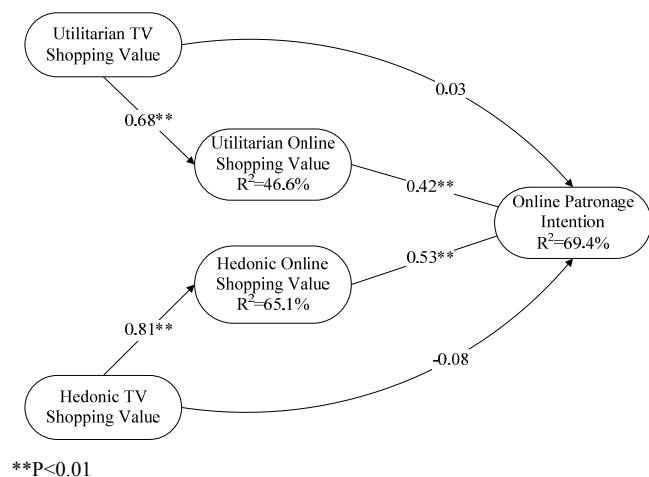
Utilitarian TV Shopping Value

0.03

0.68**

Utilitarian Online Shopping Value $R^2$=46.6%

0.42**

Online Patronage Intention $R^2$=69.4%

0.53**

Hedonic Online Shopping Value $R^2$=65.1%

0.81**

-0.08

Hedonic TV Shopping Value

**P<0.01